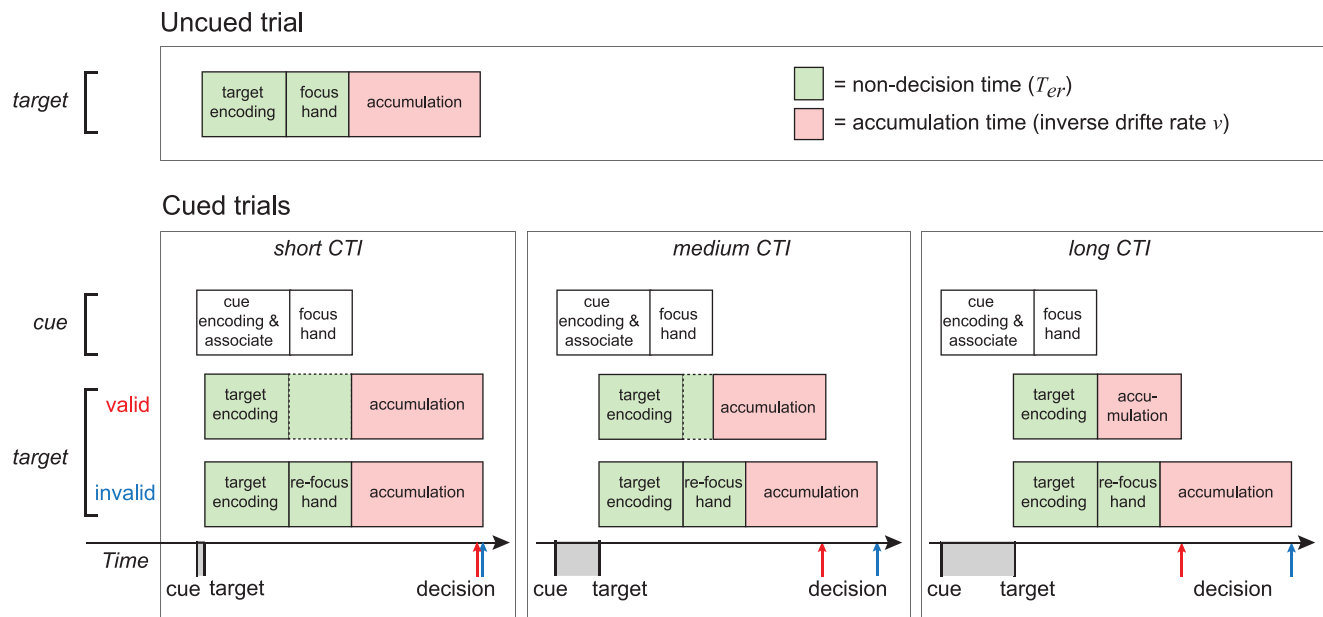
Uncued trial

target

target encoding | focus hand | accumulation

= non-decision time ($T_{er}$)

= accumulation time (inverse drifte rate $v$)

Cued trials

short CTI

medium CTI

long CTI

cue

cue encoding & associate | focus hand

cue encoding & associate | focus hand

cue encoding & associate | focus hand

valid

target

invalid

target encoding | accumulation

target encoding | accumulation

target encoding | accu-mulation

target encoding | re-focus hand | accumulation

target encoding | re-focus hand | accumulation

target encoding | re-focus hand | accumulation

Time

cue target decision

cue target decision

cue target decision